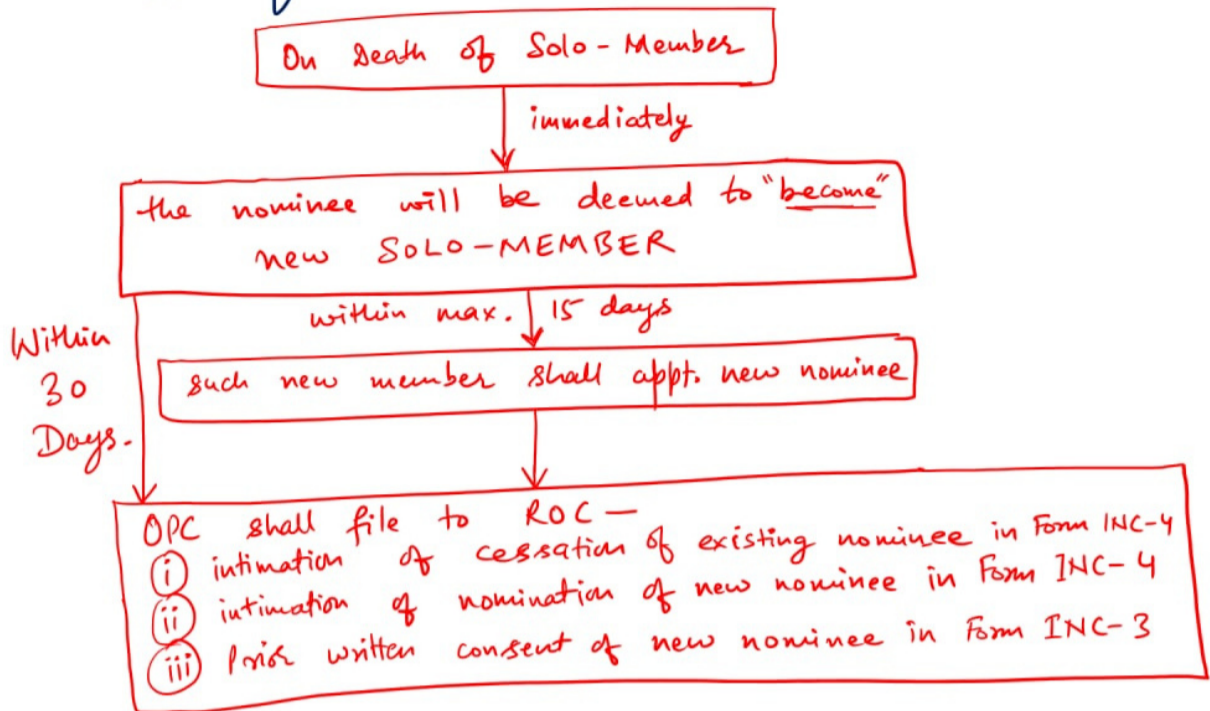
On death of Solo-Member

immediately

the nominee will be deemed to "become" new SOLO-MEMBER

within max. 15 days

Within 30 Days.

such new member shall appt. new nominee

OPC shall file to ROC —
(i) intimation of cessation of existing nominee in Form INC-4
(ii) intimation of nomination of new nominee in Form INC-4
(iii) Prior written consent of new nominee in Form INC-3